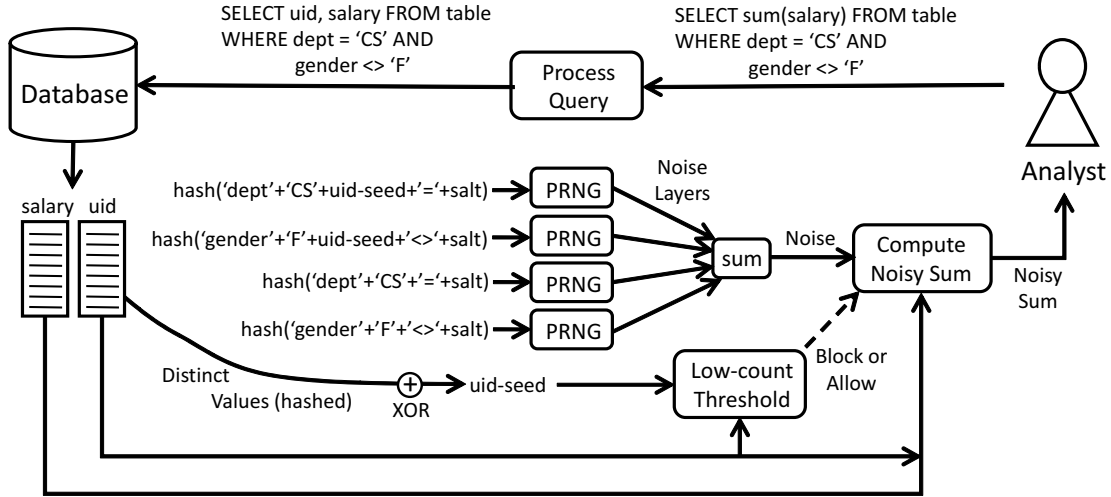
SELECT uid, salary FROM table WHERE dept = 'CS' AND gender <> 'F'

SELECT sum(salary) FROM table WHERE dept = 'CS' AND gender <> 'F'

Database

Process Query

Analyst

salary

uid

hash('dept'+'CS'+uid-seed+'='+salt)

hash('gender'+'F'+uid-seed+'<>'+salt)

hash('dept'+'CS'+'='+salt)

hash('gender'+'F'+'<>'+salt)

PRNG

PRNG

PRNG

PRNG

Noise Layers

sum

Noise

Compute Noisy Sum

Noisy Sum

Block or Allow

Distinct Values (hashed)

XOR

uid-seed

Low-count Threshold